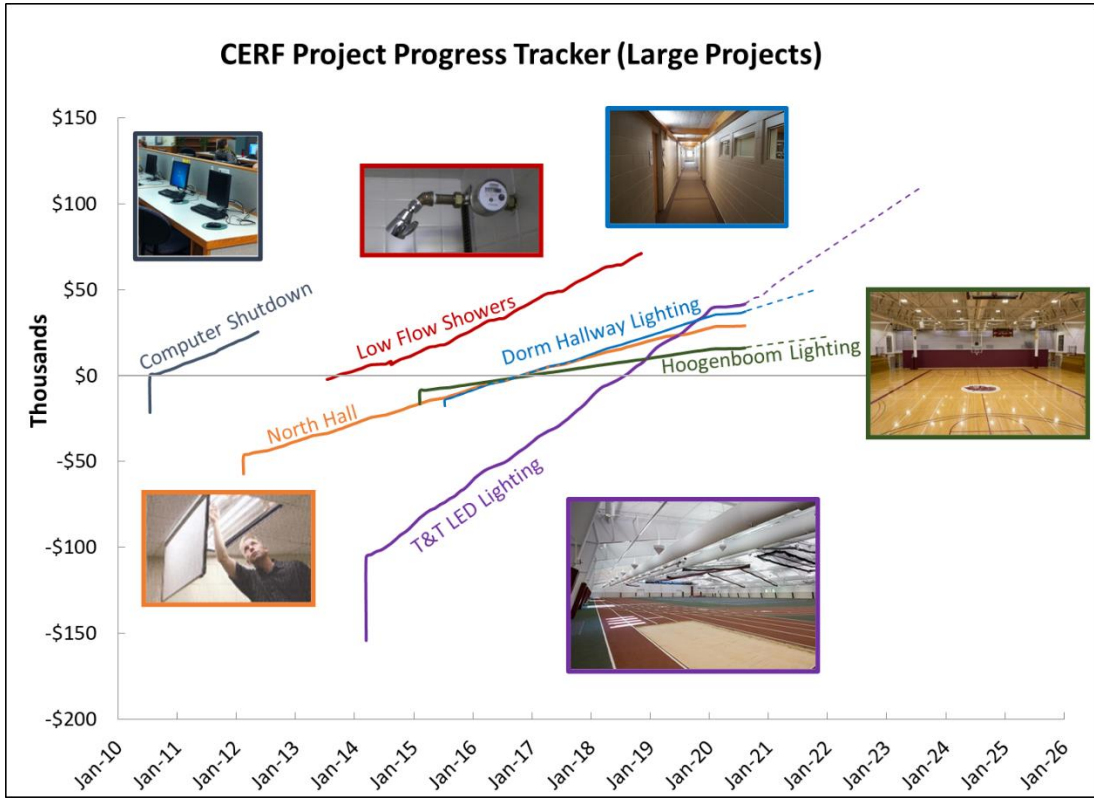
CERF Project Progress Tracker (Large Projects)

Thousands

$150
$100
$50
$0
-$50
-$100
-$150
-$200

Computer Shutdown
Low Flow Showers
Dorm Hallway Lighting
Hoogenboom Lighting
North Hall
T&T LED Lighting

Jan-10 Jan-11 Jan-12 Jan-13 Jan-14 Jan-15 Jan-16 Jan-17 Jan-18 Jan-19 Jan-20 Jan-21 Jan-22 Jan-23 Jan-24 Jan-25 Jan-26